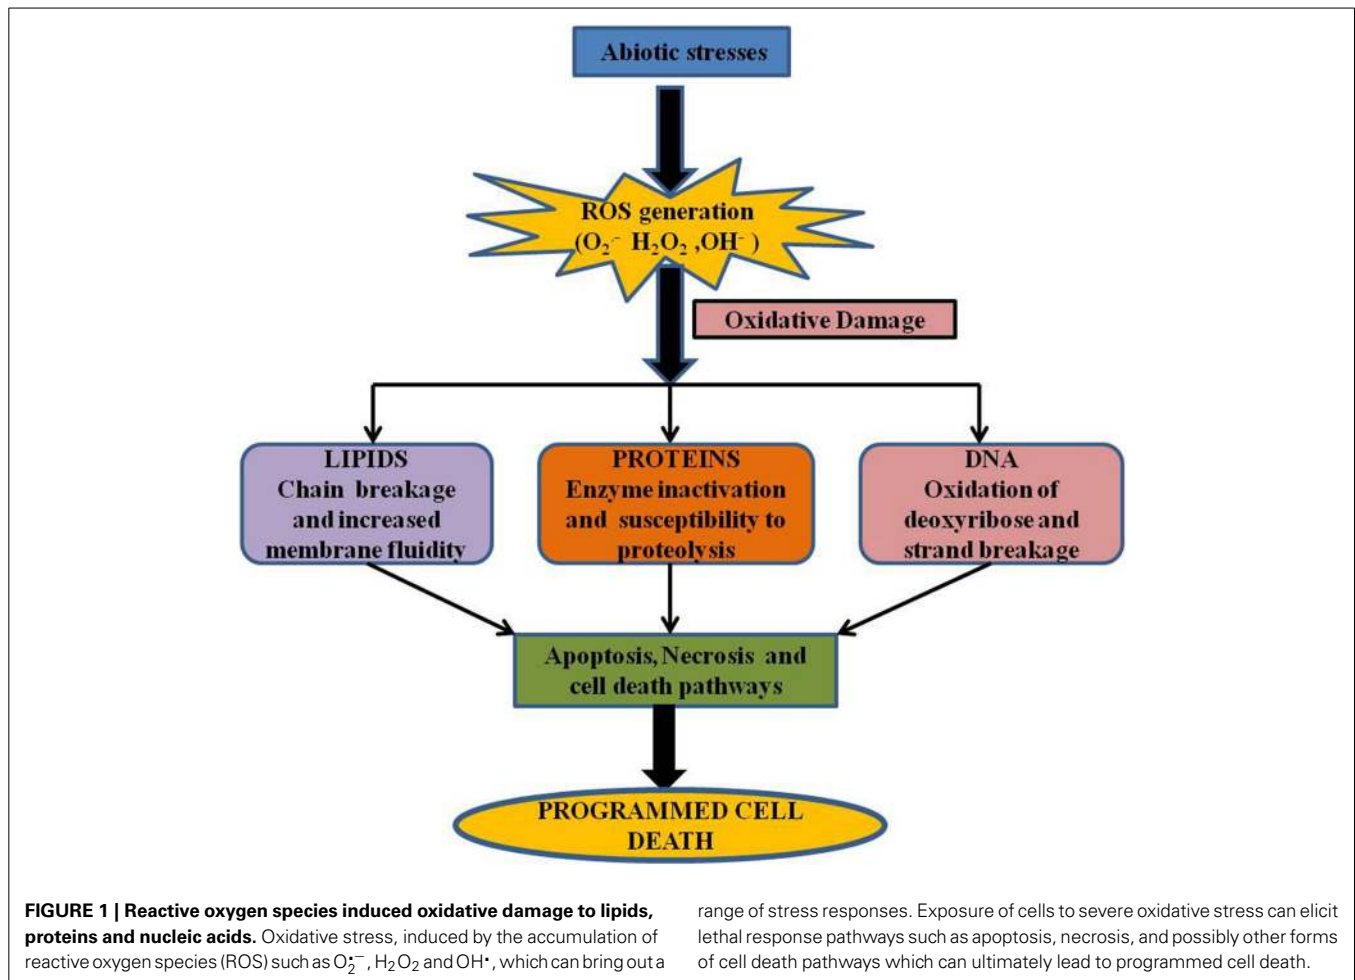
Abiotic stresses

ROS generation
($O_2^{\cdot-}$ $H_2O_2$ ,$OH^{\cdot}$ )

Oxidative Damage

LIPIDS
Chain breakage and increased membrane fluidity

PROTEINS
Enzyme inactivation and susceptibility to proteolysis

DNA
Oxidation of deoxyribose and strand breakage

Apoptosis, Necrosis and cell death pathways

PROGRAMMED CELL DEATH

**FIGURE 1 | Reactive oxygen species induced oxidative damage to lipids, proteins and nucleic acids.** Oxidative stress, induced by the accumulation of reactive oxygen species (ROS) such as $O_2^{\cdot-}$, $H_2O_2$ and $OH^{\cdot}$, which can bring out a range of stress responses. Exposure of cells to severe oxidative stress can elicit lethal response pathways such as apoptosis, necrosis, and possibly other forms of cell death pathways which can ultimately lead to programmed cell death.